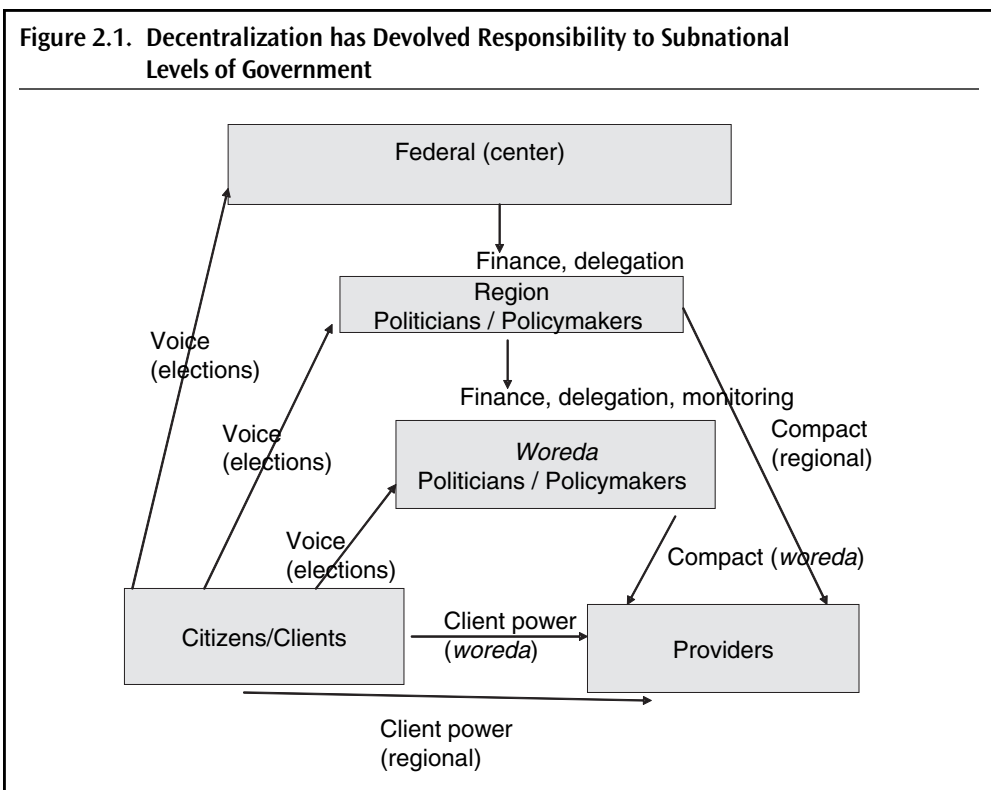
Figure 2.1. Decentralization has Devolved Responsibility to Subnational Levels of Government

Federal (center)

Finance, delegation

Region
Politicians / Policymakers

Voice (elections)

Finance, delegation, monitoring

Voice (elections)

Woreda
Politicians / Policymakers

Compact (regional)

Voice (elections)

Compact (woreda)

Citizens/Clients

Client power (woreda)

Providers

Client power (regional)